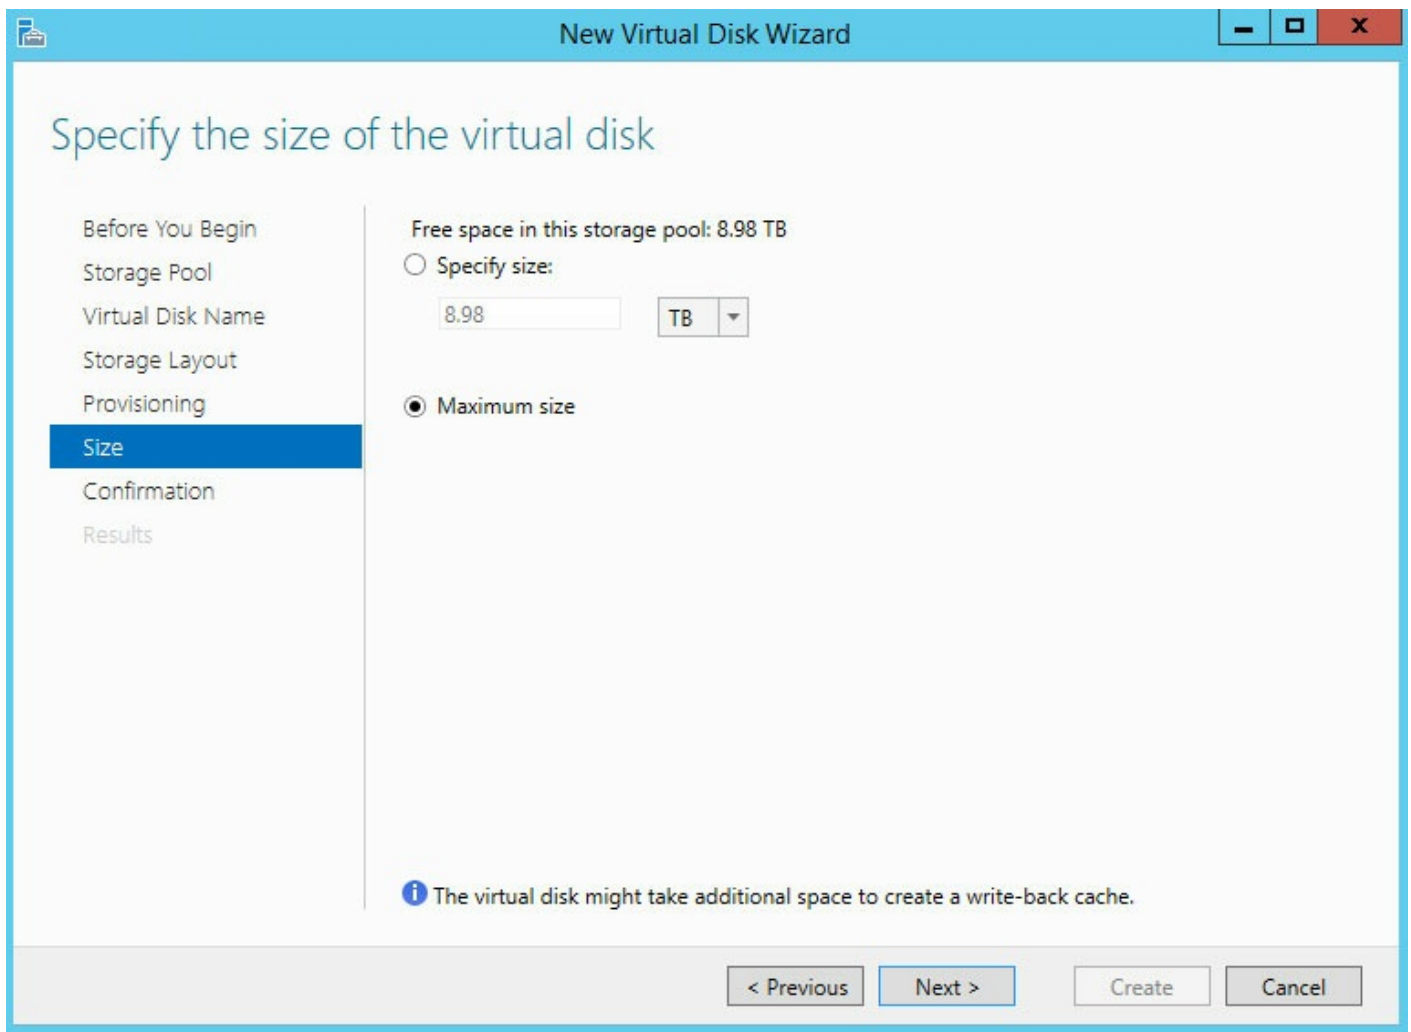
New Virtual Disk Wizard

Specify the size of the virtual disk

Before You Begin
Storage Pool
Virtual Disk Name
Storage Layout
Provisioning
Size
Confirmation
Results

Free space in this storage pool: 8.98 TB
Specify size:
8.98
TB
Maximum size

The virtual disk might take additional space to create a write-back cache.

< Previous
Next >
Create
Cancel